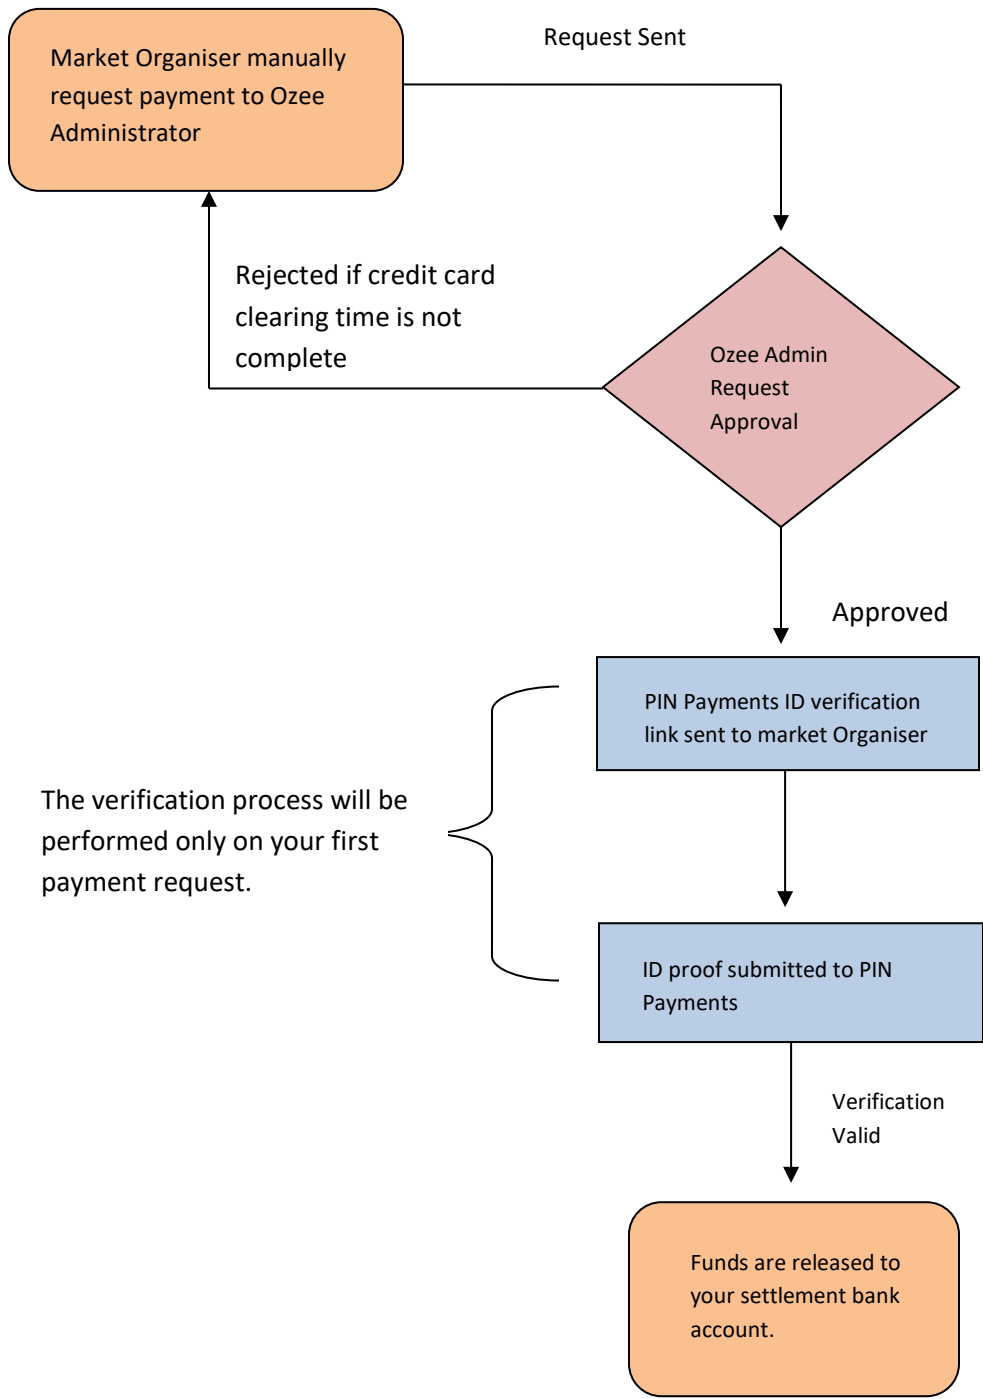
Market Organiser manually request payment to Ozee Administrator

Request Sent

Rejected if credit card clearing time is not complete

Ozee Admin Request Approval

Approved

PIN Payments ID verification link sent to market Organiser

The verification process will be performed only on your first payment request.

ID proof submitted to PIN Payments

Verification Valid

Funds are released to your settlement bank account.